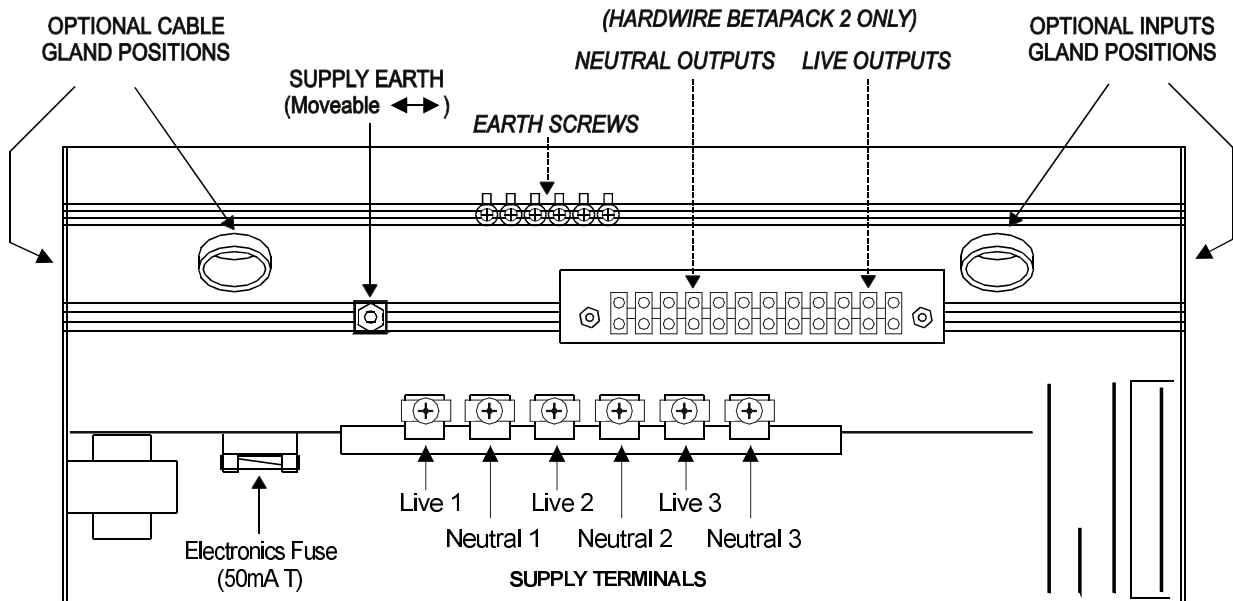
OPTIONAL CABLE GLAND POSITIONS

SUPPLY EARTH (Moveable ↔ )

EARTH SCREWS

(HARDWIRE BETAPACK 2 ONLY)

NEUTRAL OUTPUTS

LIVE OUTPUTS

OPTIONAL INPUTS GLAND POSITIONS

Live 1

Neutral 1

Live 2

Neutral 2

Live 3

Neutral 3

Electronics Fuse (50mA T)

SUPPLY TERMINALS